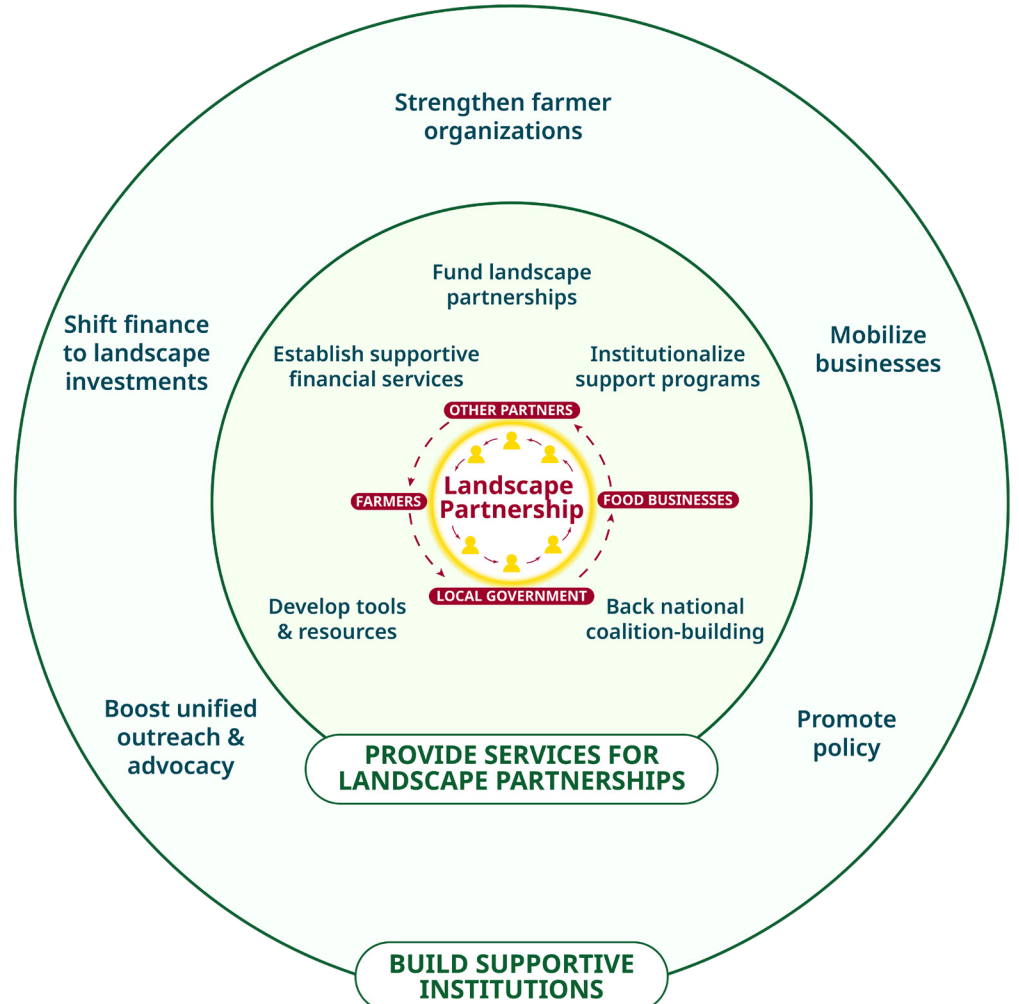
Strengthen farmer organizations

Shift finance to landscape investments

Mobilize businesses

Fund landscape partnerships

Establish supportive financial services

Institutionalize support programs

OTHER PARTNERS

FARMERS

Landscape Partnership

FOOD BUSINESSES

LOCAL GOVERNMENT

Develop tools & resources

Back national coalition-building

Boost unified outreach & advocacy

Promote policy

PROVIDE SERVICES FOR LANDSCAPE PARTNERSHIPS

BUILD SUPPORTIVE INSTITUTIONS